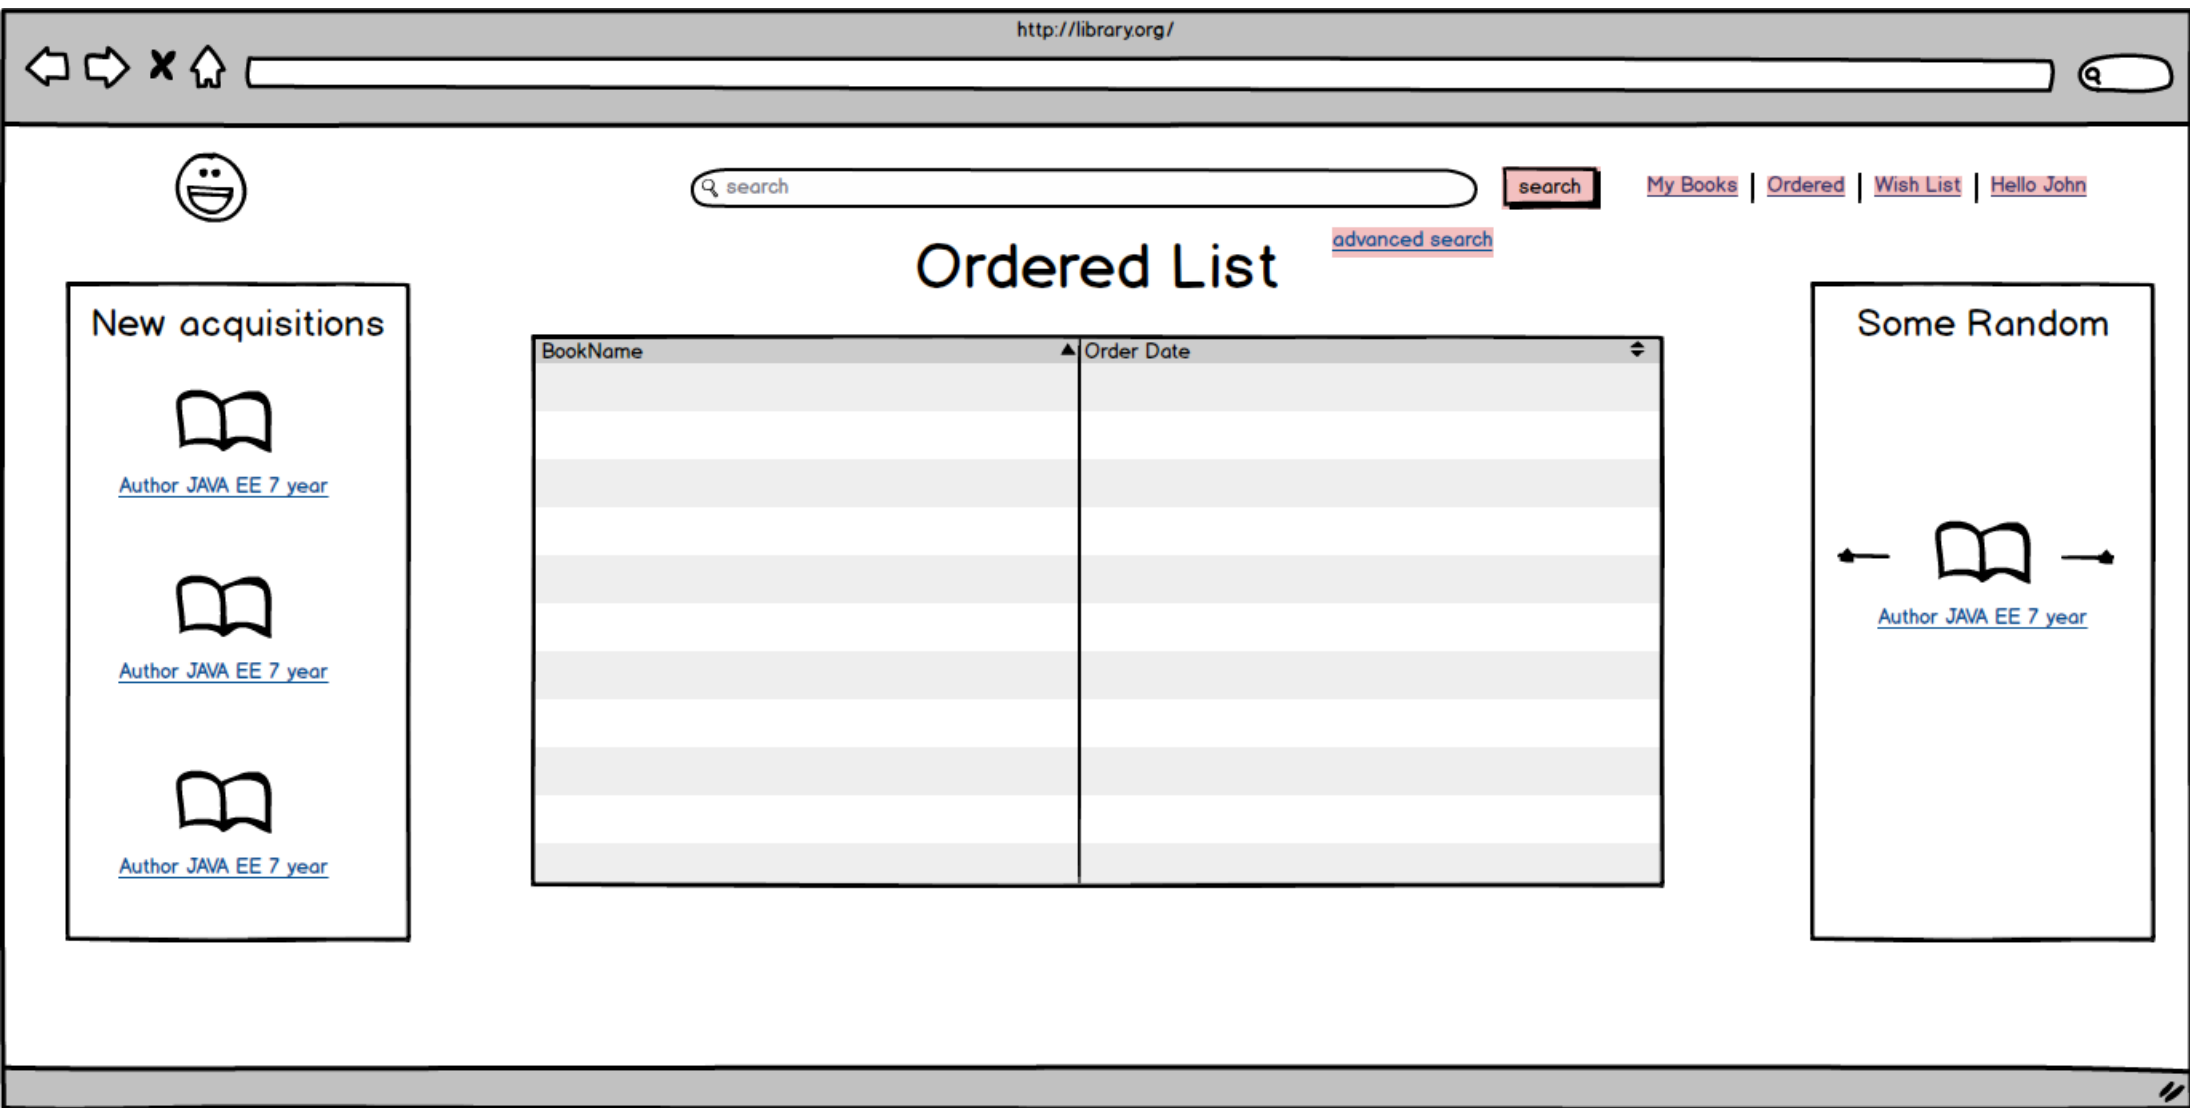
http://library.org/

search

search

My Books | Ordered | Wish List | Hello John

advanced search

Ordered List

New acquisitions

Author JAVA EE 7 year

Author JAVA EE 7 year

Author JAVA EE 7 year

| BookName | Order Date |
|---|---|
| | |

Some Random

Author JAVA EE 7 year